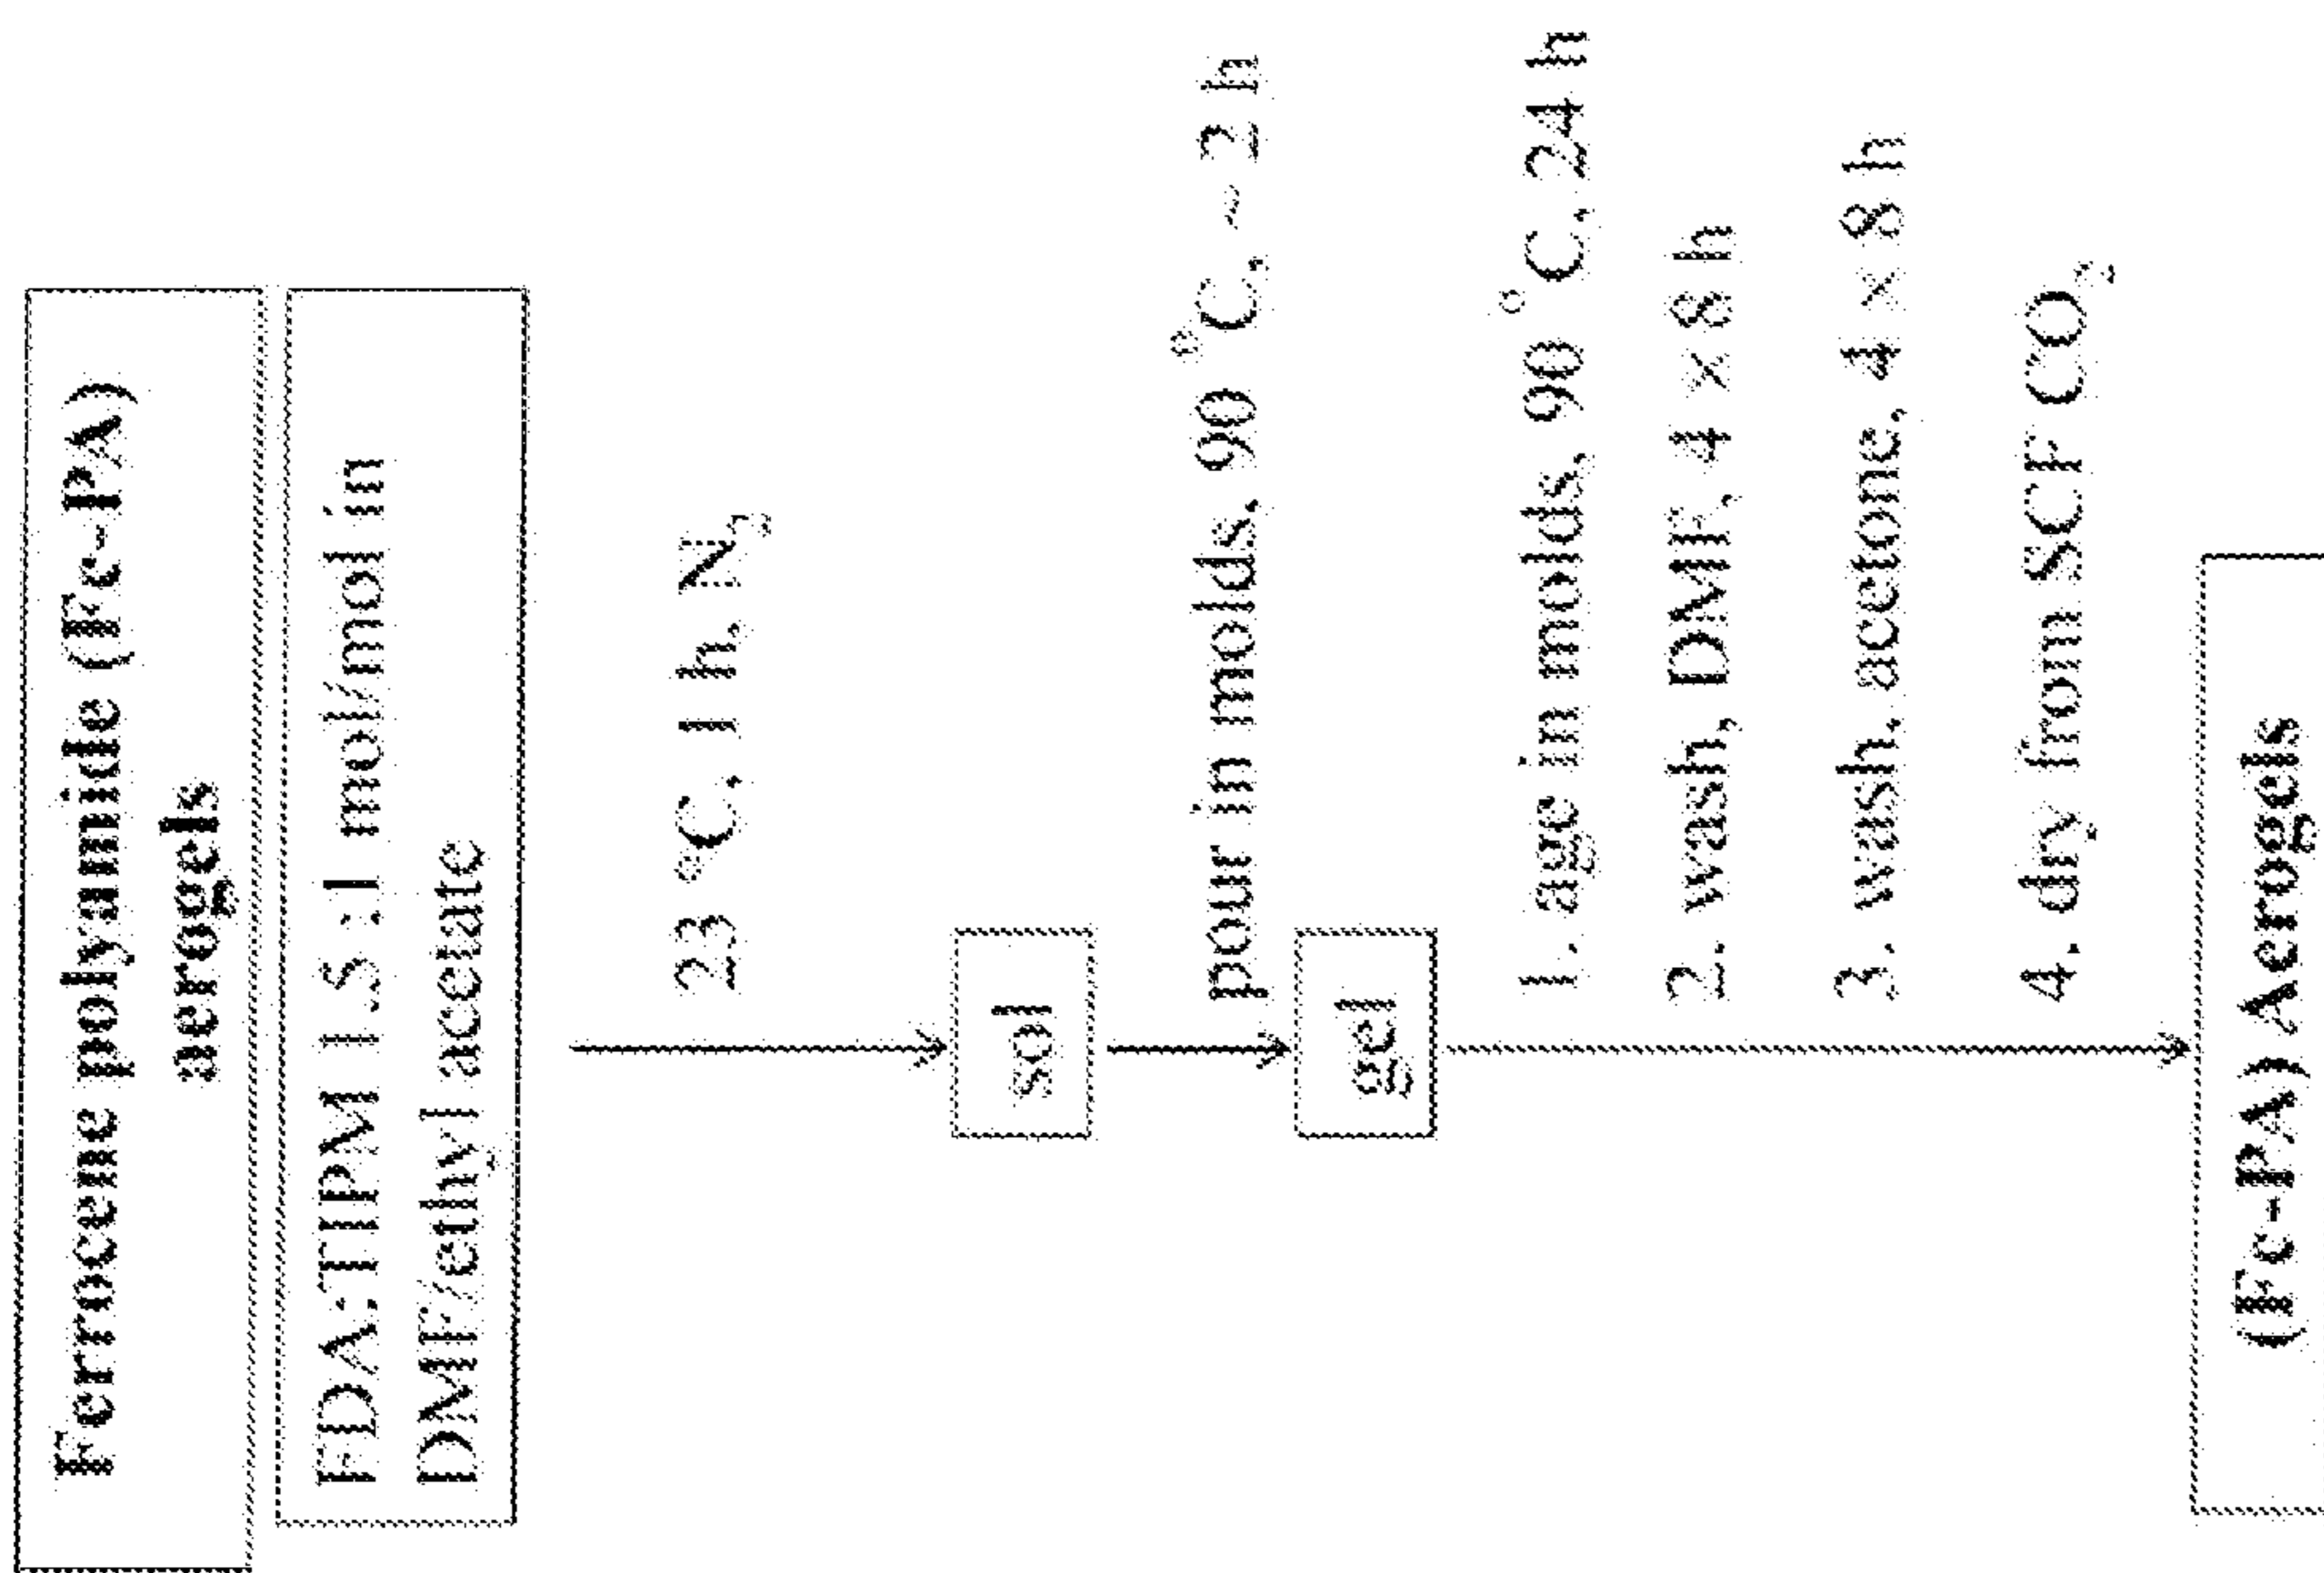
Ferrocene polyamide (Fc-PA) aerogels

FDA:TIPM 1.5:1 mol/mol in DMF/ethyl acetate

23 °C, 1 h, $N_2$

sol

pour in molds, 90 °C, ~2 h

gel

1. age in molds, 90 °C, 24 h
2. wash, DMF, 4 × 8 h
3. wash, acetone, 4 × 8 h
4. dry from SCF $CO_2$

(Fc-PA) Aerogels